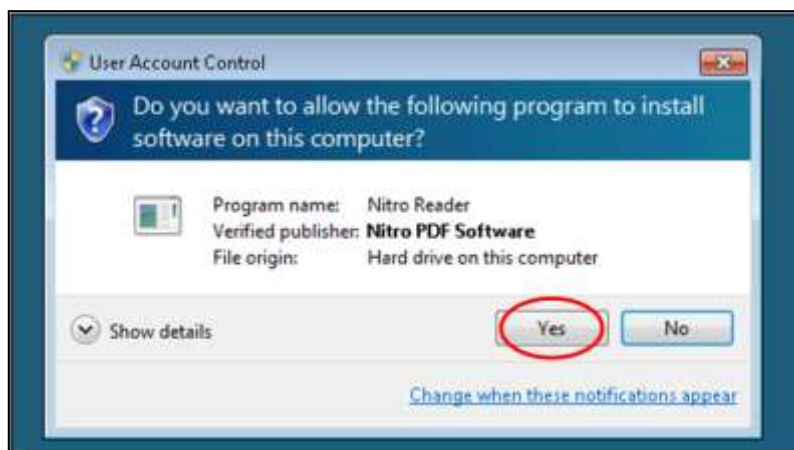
User Account Control

Do you want to allow the following program to install software on this computer?

Program name: Nitro Reader
Verified publisher: Nitro PDF Software
File origin: Hard drive on this computer

Show details

Yes

No

Change when these notifications appear